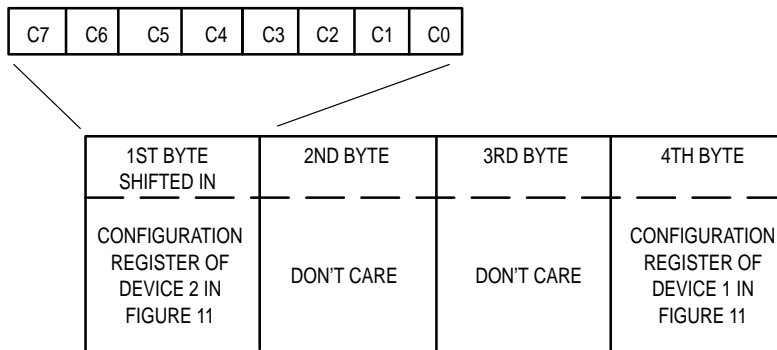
| C7 | C6 | C5 | C4 | C3 | C2 | C1 | C0 |
|---|---|---|---|---|---|---|---|

| 1ST BYTE SHIFTED IN | 2ND BYTE | 3RD BYTE | 4TH BYTE |
|---|---|---|---|
| CONFIGURATION REGISTER OF DEVICE 2 IN FIGURE 11 | DON'T CARE | DON'T CARE | CONFIGURATION REGISTER OF DEVICE 1 IN FIGURE 11 |